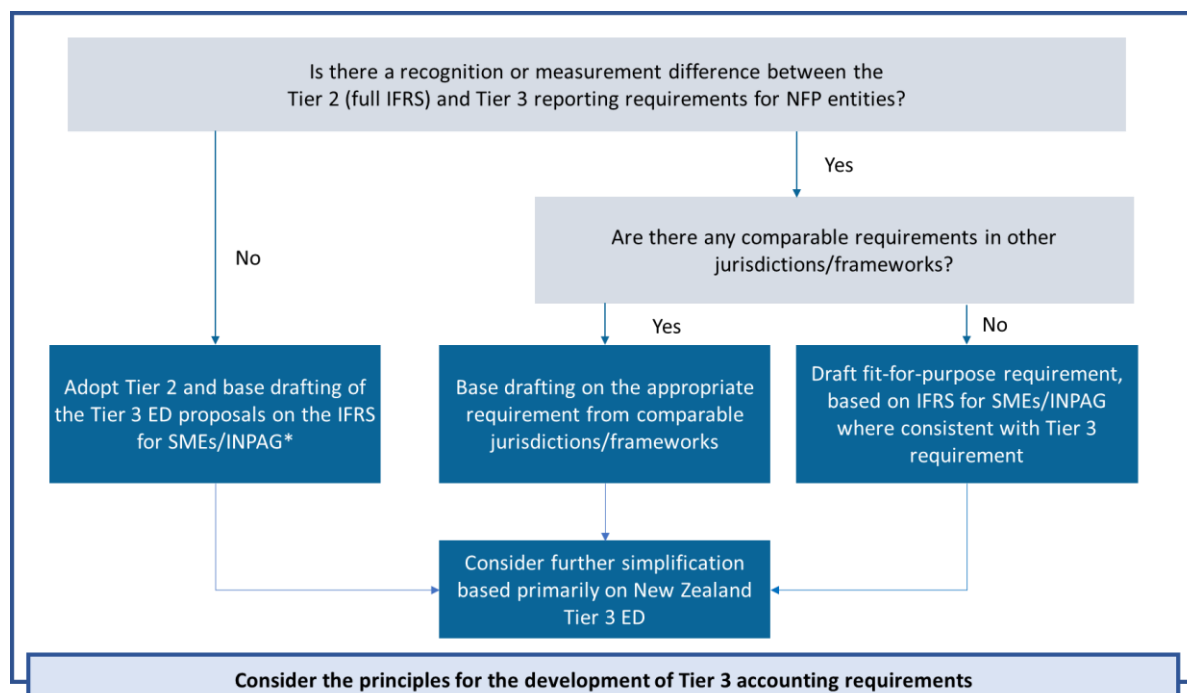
Is there a recognition or measurement difference between the Tier 2 (full IFRS) and Tier 3 reporting requirements for NFP entities?

Yes

No

Are there any comparable requirements in other jurisdictions/frameworks?

Yes

No

Adopt Tier 2 and base drafting of the Tier 3 ED proposals on the IFRS for SMEs/INPAG*

Base drafting on the appropriate requirement from comparable jurisdictions/frameworks

Draft fit-for-purpose requirement, based on IFRS for SMEs/INPAG where consistent with Tier 3 requirement

Consider further simplification based primarily on New Zealand Tier 3 ED

Consider the principles for the development of Tier 3 accounting requirements